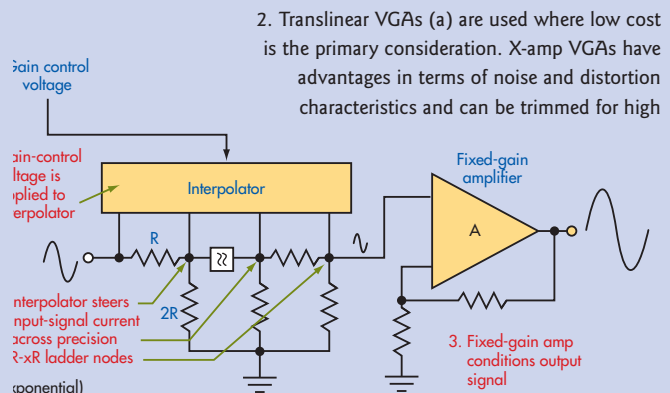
2. Translinear VGAs (a) are used where low cost is the primary consideration. X-amp VGAs have advantages in terms of noise and distortion characteristics and can be trimmed for high

ain control voltage

ain-control ltage is plied to erpolator

Interpolator

Fixed-gain amplifier

R

A

2R

nterpolator steers nput-signal current across precision R-xR ladder nodes

3. Fixed-gain amp conditions output signal

ponential)